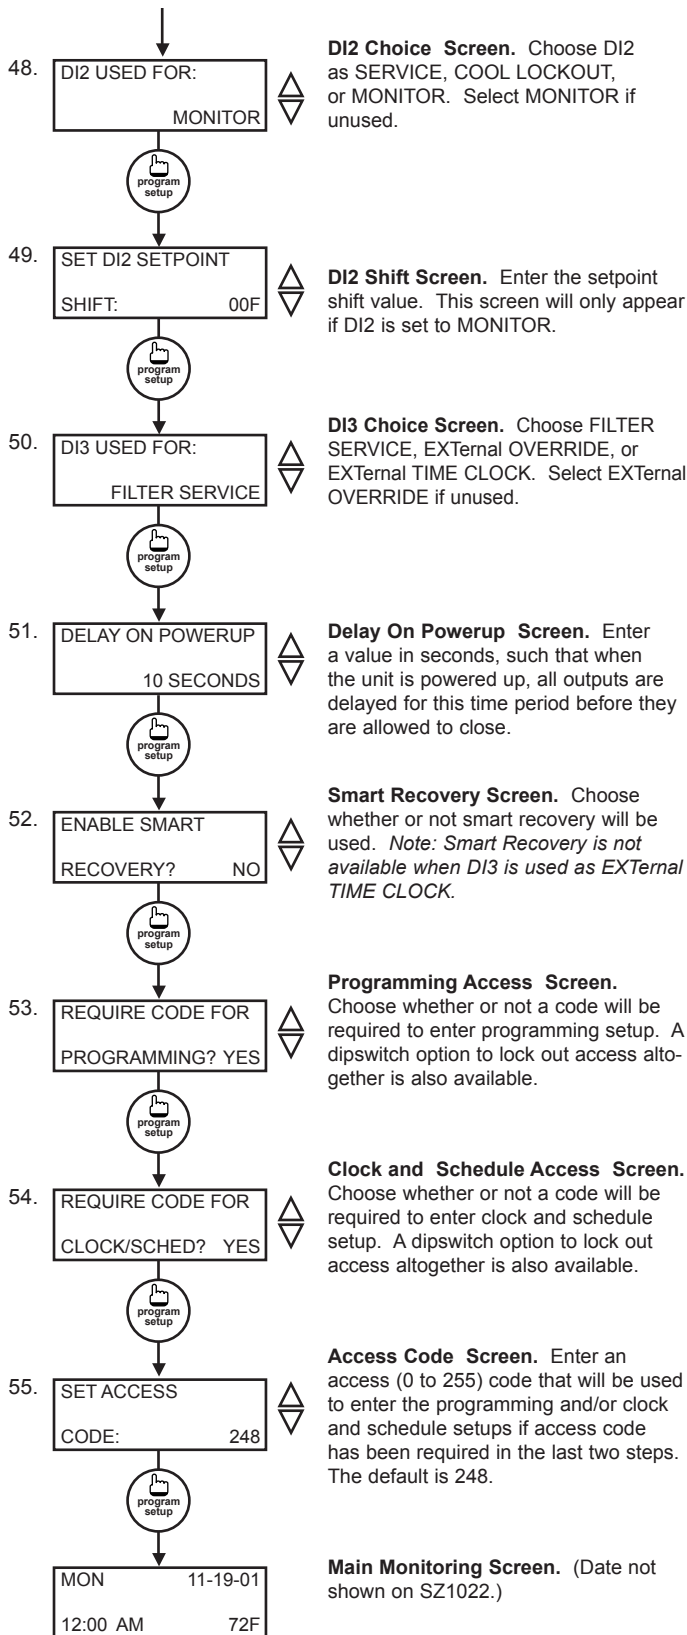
48. DI2 USED FOR:

MONITOR

program setup

**DI2 Choice Screen.** Choose DI2 as SERVICE, COOL LOCKOUT, or MONITOR. Select MONITOR if unused.

49. SET DI2 SETPOINT

SHIFT: 00F

program setup

**DI2 Shift Screen.** Enter the setpoint shift value. This screen will only appear if DI2 is set to MONITOR.

50. DI3 USED FOR:

FILTER SERVICE

program setup

**DI3 Choice Screen.** Choose FILTER SERVICE, EXTernal OVERRIDE, or EXTernal TIME CLOCK. Select EXTernal OVERRIDE if unused.

51. DELAY ON POWERUP

10 SECONDS

program setup

**Delay On Powerup Screen.** Enter a value in seconds, such that when the unit is powered up, all outputs are delayed for this time period before they are allowed to close.

52. ENABLE SMART

RECOVERY? NO

program setup

**Smart Recovery Screen.** Choose whether or not smart recovery will be used. *Note: Smart Recovery is not available when DI3 is used as EXTernal TIME CLOCK.*

53. REQUIRE CODE FOR

PROGRAMMING? YES

program setup

**Programming Access Screen.** Choose whether or not a code will be required to enter programming setup. A dipswitch option to lock out access altogether is also available.

54. REQUIRE CODE FOR

CLOCK/SCHED? YES

program setup

**Clock and Schedule Access Screen.** Choose whether or not a code will be required to enter clock and schedule setup. A dipswitch option to lock out access altogether is also available.

55. SET ACCESS

CODE: 248

program setup

**Access Code Screen.** Enter an access (0 to 255) code that will be used to enter the programming and/or clock and schedule setups if access code has been required in the last two steps. The default is 248.

MON 11-19-01

12:00 AM 72F

**Main Monitoring Screen.** (Date not shown on SZ1022.)